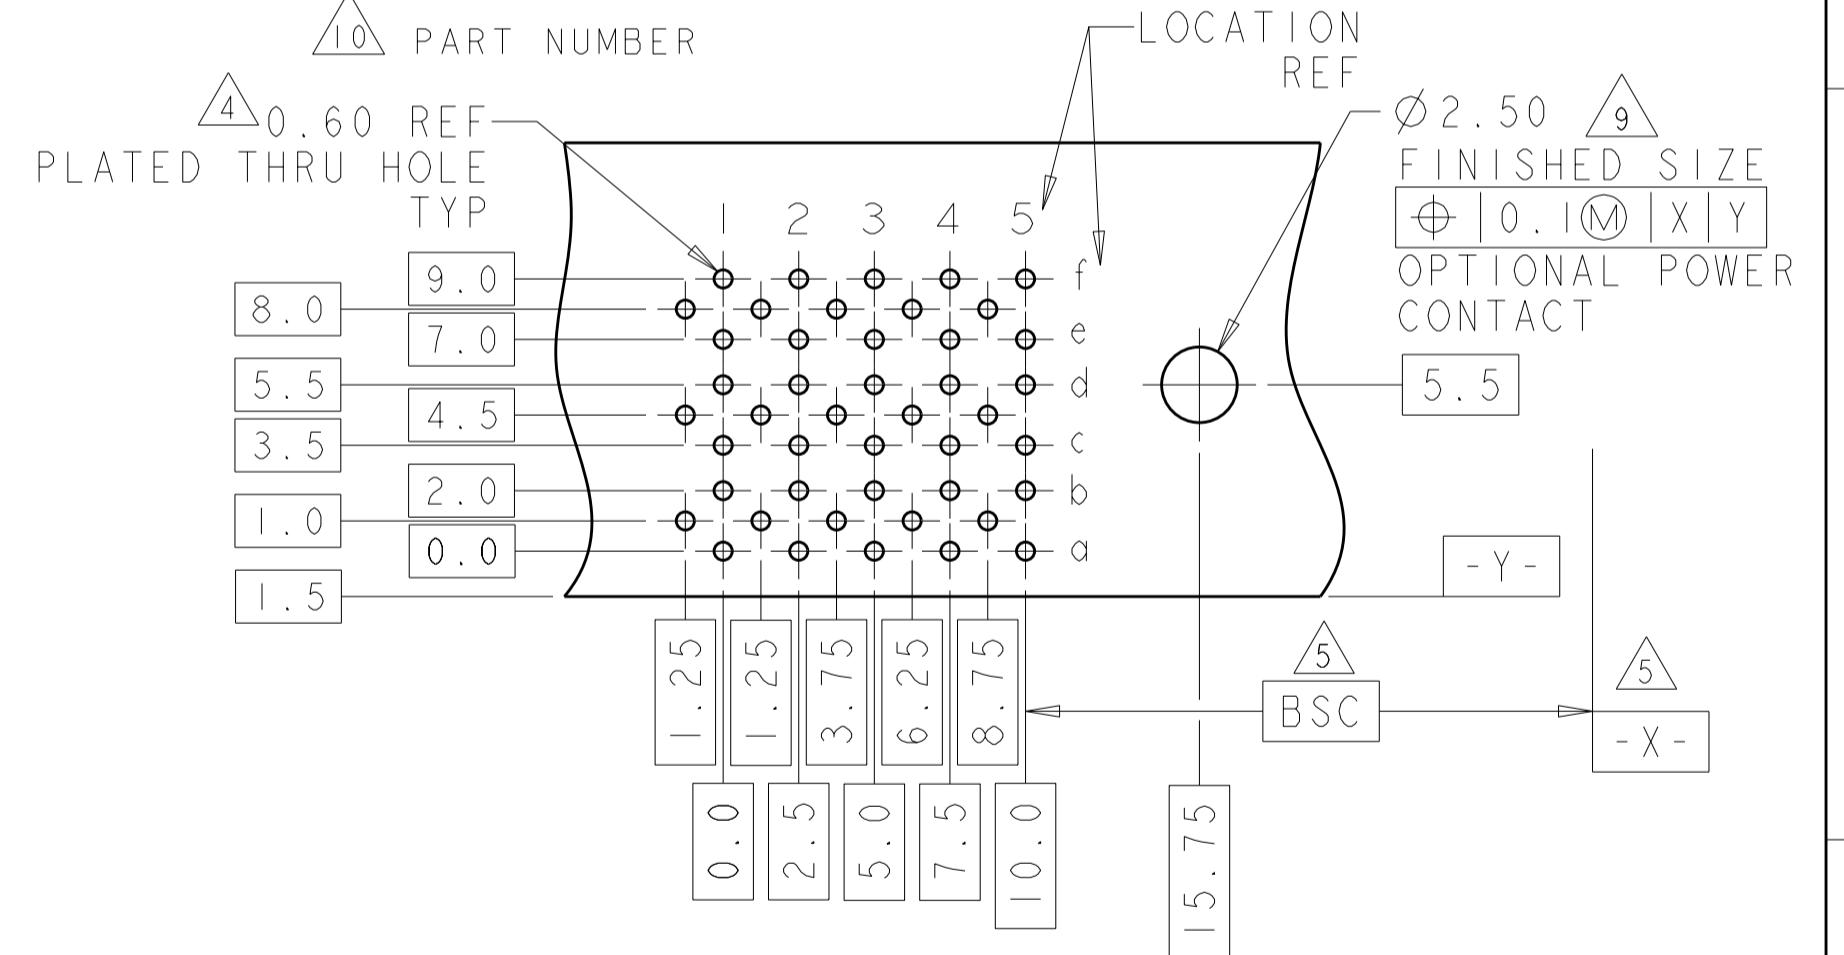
10 PART NUMBER

LOCATION REF

4 0.60 REF PLATED THRU HOLE TYP

Ø2.50 9 FINISHED SIZE

⊕ | 0.1Ⓜ | X | Y

OPTIONAL POWER CONTACT

1 2 3 4 5

f
e
d
c
b
a

9.0
8.0
7.0
5.5
4.5
3.5
2.0
1.0
0.0
1.5

5.5

-Y-

1.25
1.25
3.75
6.25
8.75

5
BSC

5
-X-

0.0
2.5
5.0
7.5
10.0

15.75